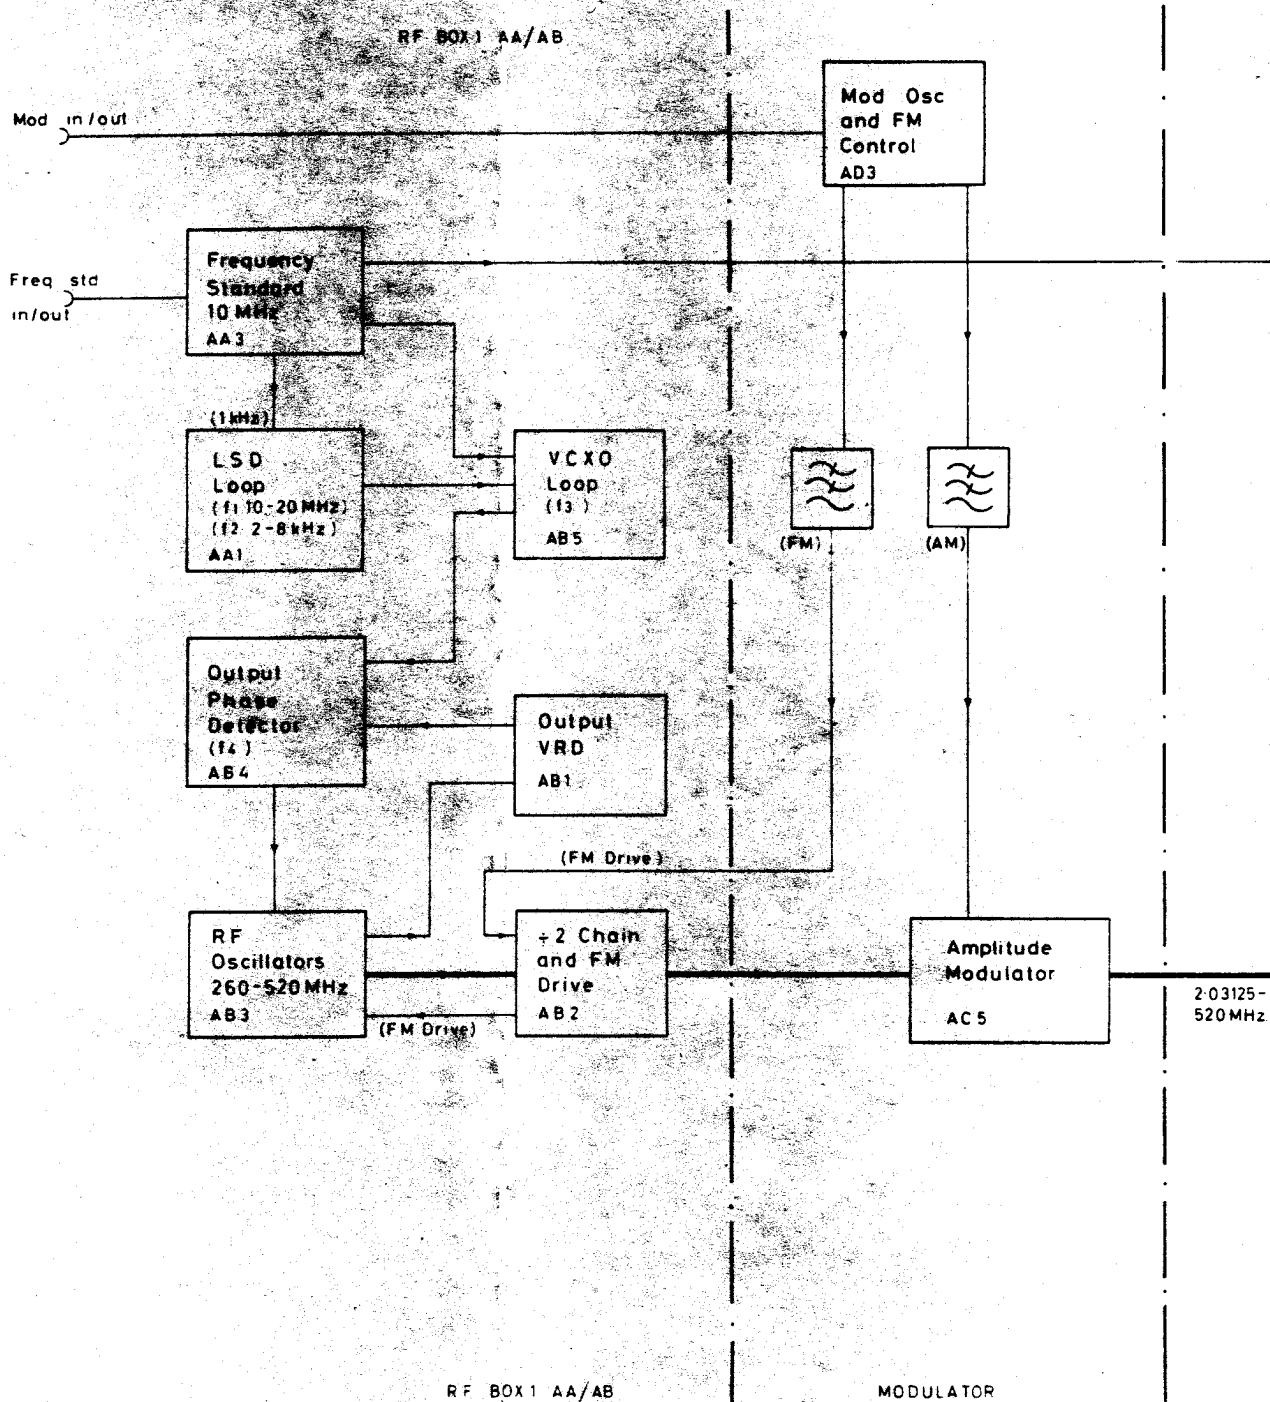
RF BOX 1 AA/AB

Mod in/out

Mod Osc and FM Control
AD3

Freq std in/out

Frequency Standard 10 MHz
AA3

(1kHz)

LSD Loop
(f1 10-20 MHz)
(f2 2-8 kHz)
AA1

VCXO Loop
(f3)
AB5

(FM)

(AM)

Output Phase Detector
(f4)
AB4

Output VRD
AB1

(FM Drive)

RF Oscillators 260-520 MHz
AB3

(FM Drive)

÷2 Chain and FM Drive
AB2

Amplitude Modulator
AC5

2·03125-520 MHz

RF BOX 1 AA/AB

MODULATOR